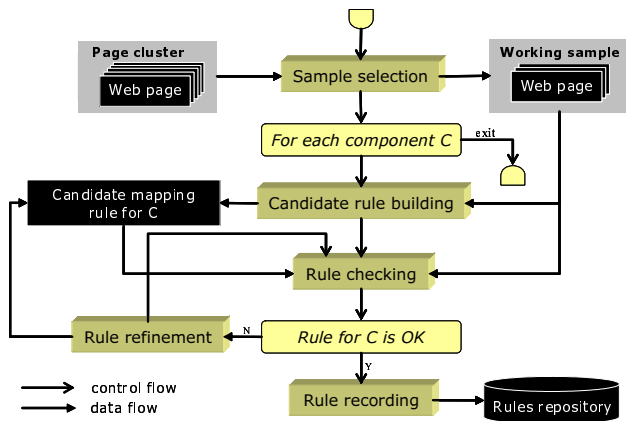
Page cluster

Web page

Sample selection

Working sample

Web page

For each component C

exit

Candidate mapping rule for C

Candidate rule building

Rule checking

Rule refinement

N

Rule for C is OK

Y

control flow

data flow

Rule recording

Rules repository